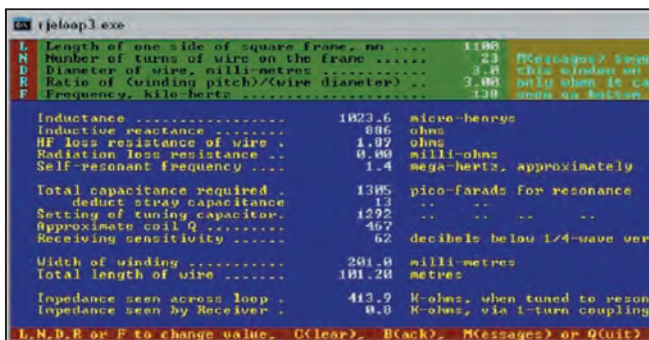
rjeloop3.exe

L Length of one side of square frame, mm .... 1100
N Number of turns of wire on the frame ...... 23
D Diameter of wire, milli-metres ............ 3.0
R Ratio of (winding pitch)/(wire diameter) .. 3.00
F Frequency, kilo-hertz ..................... 130

M(essages)? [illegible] this window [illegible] only when it ca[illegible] seen as bottom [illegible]

Inductance .................. 1023.6 micro-henrys
Inductive reactance ......... 886 ohms
HF loss resistance of wire .. 1.07 ohms
Radiation loss resistance ... 0.00 milli-ohms
Self-resonant frequency ..... 1.4 mega-hertz, approximately

Total capacitance required .. 1305 pico-farads for resonance
deduct stray capacitance 13 .. .. ..
Setting of tuning capacitor. 1292 .. .. .. ..
Approximate coil Q ......... 467
Receiving sensitivity ...... 62 decibels below 1/4-wave ver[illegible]

Width of winding ........... 201.0 milli-metres
Total length of wire ....... 101.20 metres

Impedance seen across loop . 413.9 K-ohms, when tuned to reson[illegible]
Impedance seen by Receiver . 0.8 K-ohms, via 1-turn coupling

L,N,D,R or F to change value. C(lear). B(ack). M(essages) or Q(uit)